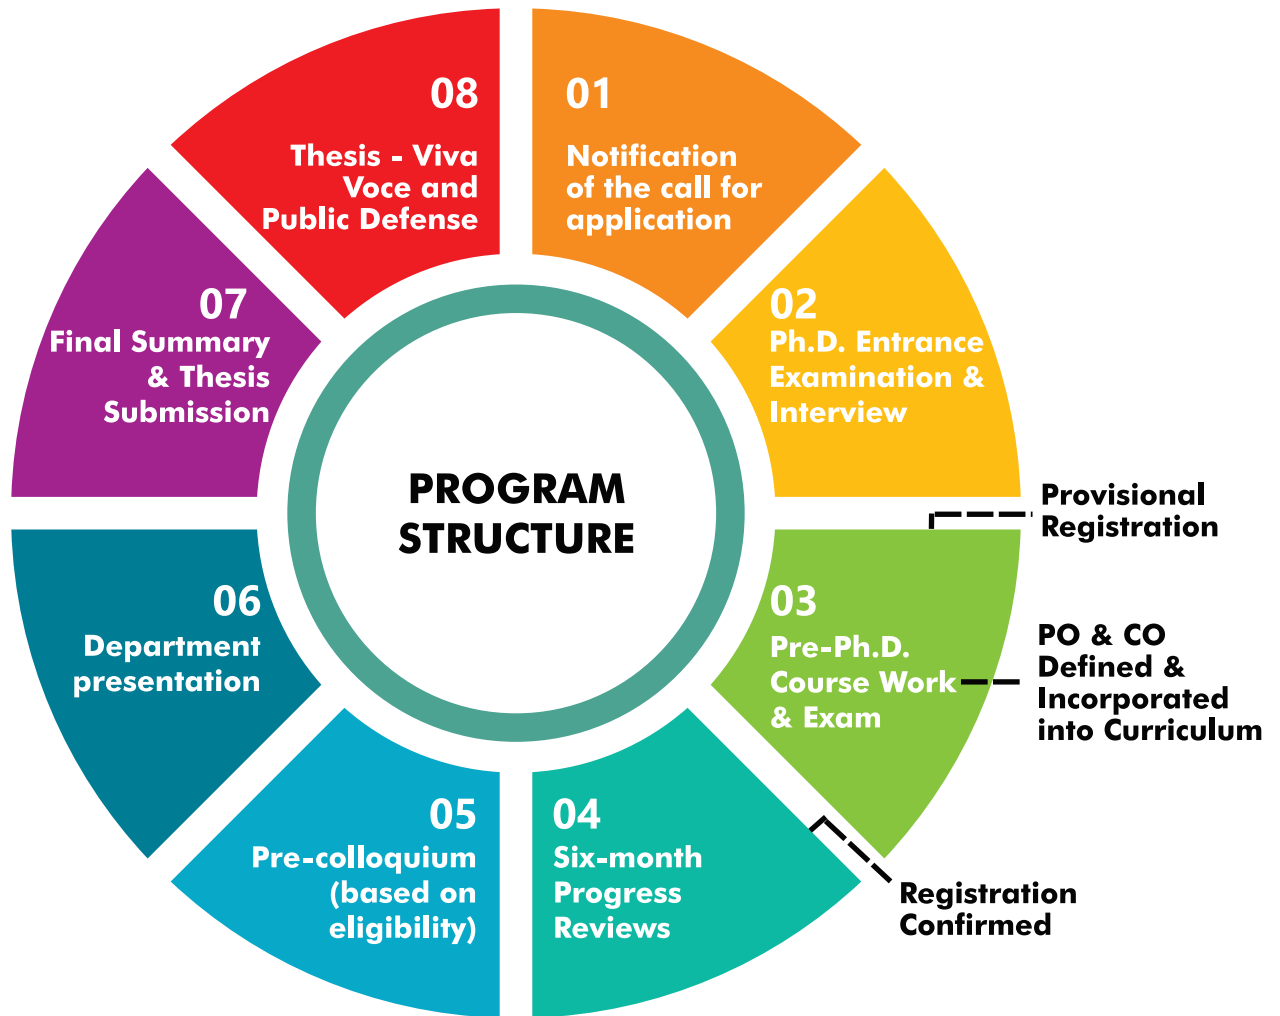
PROGRAM STRUCTURE

01
Notification of the call for application

02
Ph.D. Entrance Examination & Interview

Provisional Registration

03
Pre-Ph.D. Course Work & Exam

PO & CO Defined & Incorporated into Curriculum

Registration Confirmed

04
Six-month Progress Reviews

05
Pre-colloquium (based on eligibility)

06
Department presentation

07
Final Summary & Thesis Submission

08
Thesis - Viva Voce and Public Defense